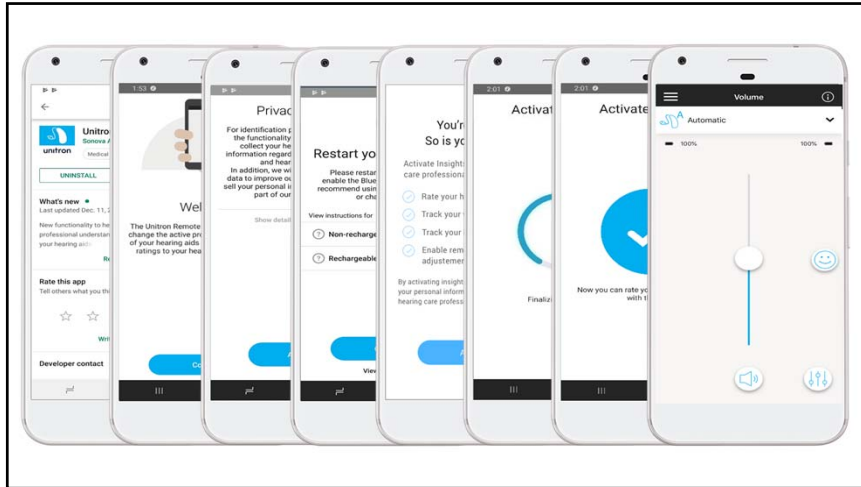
Unitron
Sonova
unitron
Medical
UNINSTALL
What's new •
Last updated Dec. 11,
New functionality to he
professional understan
your hearing aids
Re
Rate this app
Tell others what you th
Wri
Developer contact

1:53
Wel
The Unitron Remote
change the active pr
of your hearing aids
ratings to your hea
Co

Privac
For identification p
the functionality
collect your he
information regard
and hear
In addition, we wi
data to improve ou
sell your personal i
part of our
Show detail

Restart yo
Please restar
enable the Blue
recommend usin
or cha
View instructions for
Non-recharge
Rechargeable
View

You'r
So is yo
Activate Insights
care professiona
Rate your h
Track your
Track your
Enable rem
adjustemen
By activating insight
your personal inform
hearing care profess

2:01
Activat
Finaliz

2:01
Activate
Now you can rate yo
with t

Volume
Automatic
100%
100%